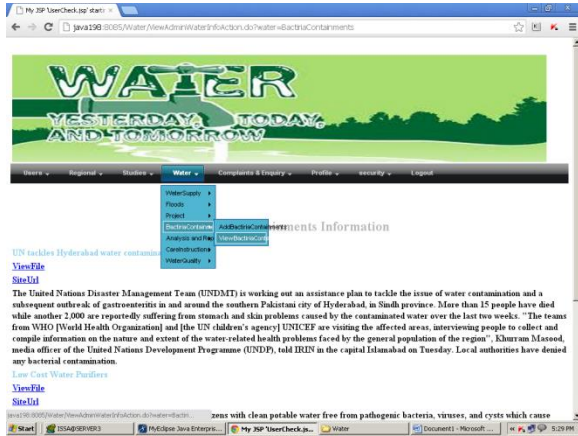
My JSP 'UserCheck.jsp' startin ×

java198:8085/Water/ViewAdminWaterInfoAction.do?water=BactriaContainments

WATER
YESTERDAY, TODAY, AND TOMORROW

Users ▾ Regional ▾ Studies ▾ Water ▾ Complaints & Enquiry ▾ Profile ▾ security ▾ Logout

WaterSupply ▸
Floods ▸
Project ▸
BactriaContainm ▸
Analysis and Res ▸
Careinstructions ▸
WaterQuality ▸

AddBactriaContainments
ViewBactriaConta

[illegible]ments Information

UN tackles Hyderabad water contamina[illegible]

ViewFile

SiteUrl

The United Nations Disaster Management Team (UNDMT) is working out an assistance plan to tackle the issue of water contamination and a subsequent outbreak of gastroenteritis in and around the southern Pakistani city of Hyderabad, in Sindh province. More than 15 people have died while another 2,000 are reportedly suffering from stomach and skin problems caused by the contaminated water over the last two weeks. "The teams from WHO [World Health Organization] and [the UN children's agency] UNICEF are visiting the affected areas, interviewing people to collect and compile information on the nature and extent of the water-related health problems faced by the general population of the region", Khurram Masood, media officer of the United Nations Development Programme (UNDP), told IRIN in the capital Islamabad on Tuesday. Local authorities have denied any bacterial contamination.

Low Cost Water Purifiers

ViewFile

SiteUrl

java198:8085/Water/ViewAdminWaterInfoAction.do?water=Bactri... zens with clean potable water free from pathogenic bacteria, viruses, and cysts which cause

Start ISSA@SERVER3 MyEclipse Java Enterpris... My JSP 'UserCheck.js... Water Document1 - Microsoft ... 5:29 PM